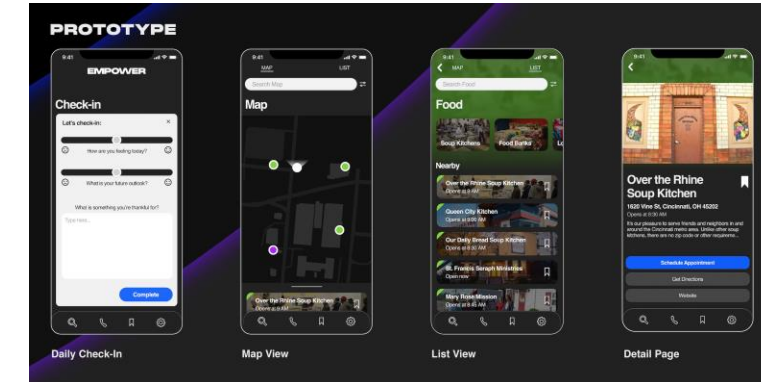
PROTOTYPE

9:41
EMPOWER
Check-in
Let's check-in:
×
How are you feeling today?
What is your future outlook?
What is something you're thankful for?
Type here...
Complete

Daily Check-In

9:41
MAP
LIST
Search Map
Map
Over the Rhine Soup Kitchen
Opens at 8 AM

Map View

9:41
MAP
LIST
Search Food
Food
Soup Kitchens
Food Banks
Nearby
Over the Rhine Soup Kitchen
Opens at 8 AM
Queen City Kitchen
Our Daily Bread Soup Kitchen
St. Francis Seraph Ministries
Open now
Mary Rose Mission
Opens at 8 AM

List View

9:41
Over the Rhine Soup Kitchen
1620 Vine St, Cincinnati, OH 45202
Opens at 8:00 AM
It's our pleasure to serve friends and neighbors in and around the Cincinnati metro area. Unlike other soup kitchens, there are no zip code or other requireme...
Schedule Appointment
Get Directions
Website

Detail Page